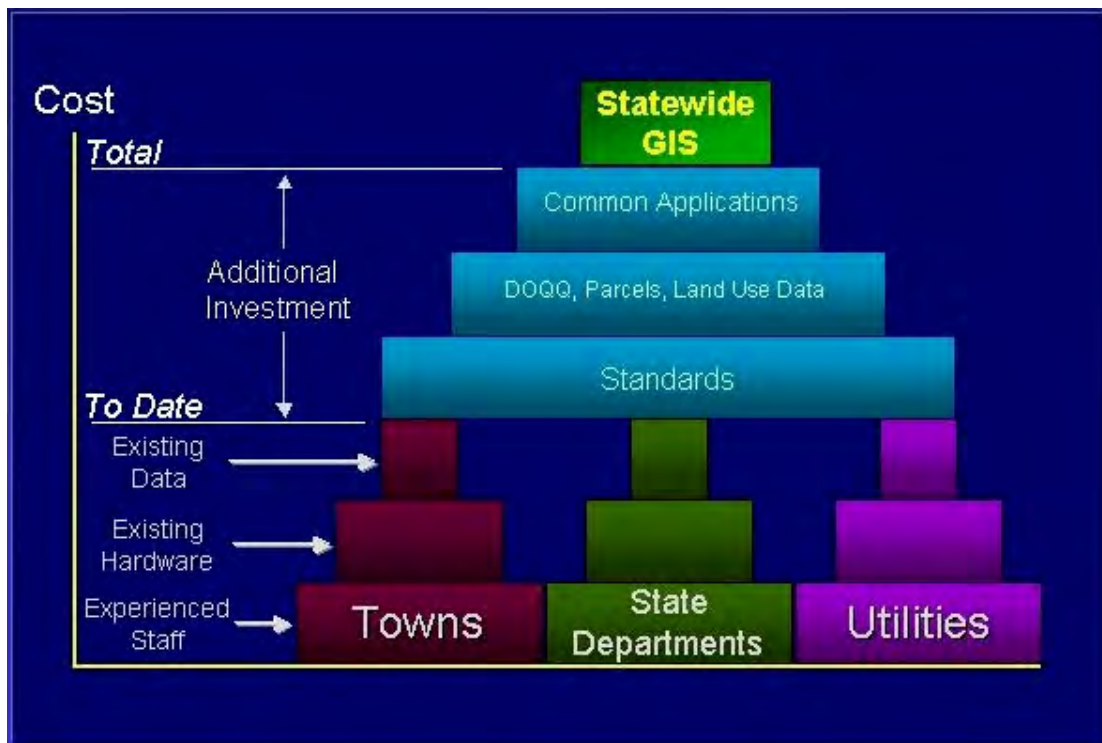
Cost

Total

Statewide GIS

Common Applications

Additional Investment

DOQQ, Parcels, Land Use Data

Standards

To Date

Existing Data

Existing Hardware

Experienced Staff

Towns

State Departments

Utilities